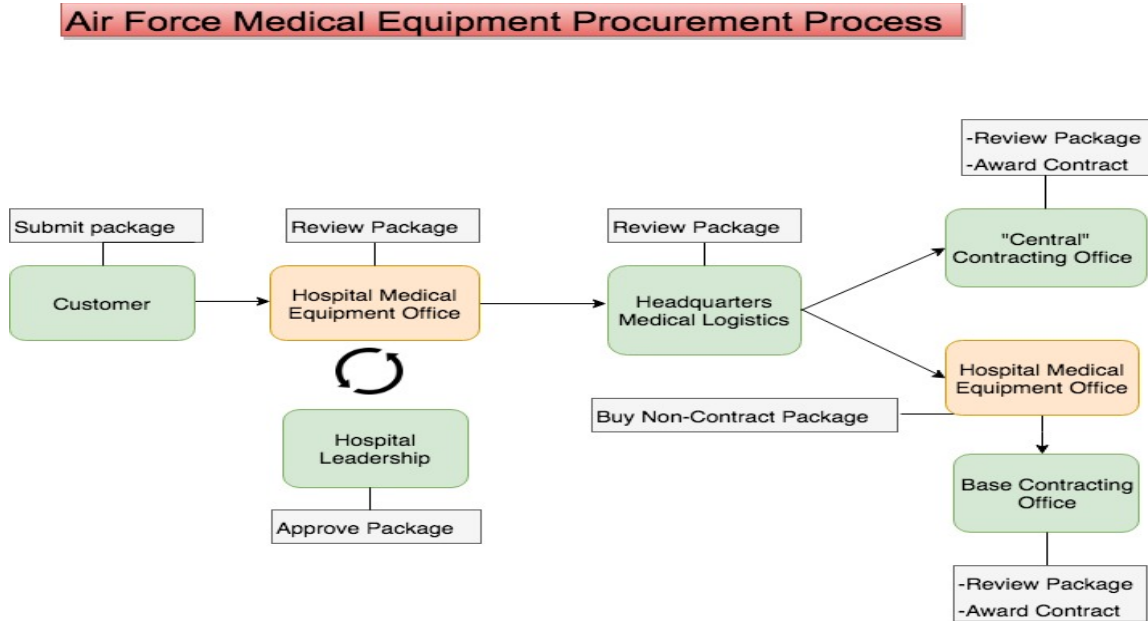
Air Force Medical Equipment Procurement Process

Submit package

Customer

Review Package

Hospital Medical Equipment Office

Hospital Leadership

Approve Package

Review Package

Headquarters Medical Logistics

-Review Package
-Award Contract

"Central" Contracting Office

Hospital Medical Equipment Office

Buy Non-Contract Package

Base Contracting Office

-Review Package
-Award Contract